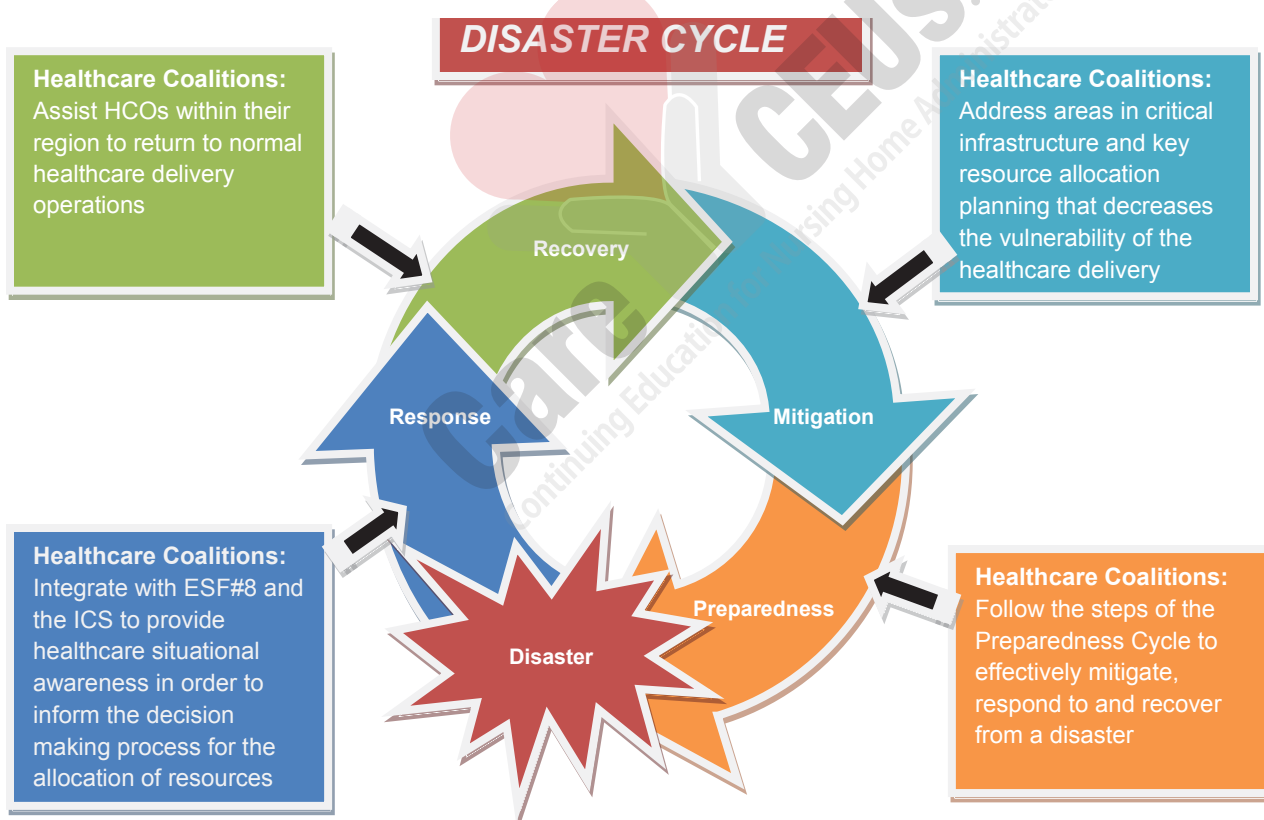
DISASTER CYCLE

Healthcare Coalitions: Assist HCOs within their region to return to normal healthcare delivery operations

Healthcare Coalitions: Address areas in critical infrastructure and key resource allocation planning that decreases the vulnerability of the healthcare delivery

Recovery

Response

Mitigation

Preparedness

Disaster

Healthcare Coalitions: Integrate with ESF#8 and the ICS to provide healthcare situational awareness in order to inform the decision making process for the allocation of resources

Healthcare Coalitions: Follow the steps of the Preparedness Cycle to effectively mitigate, respond to and recover from a disaster

CareCEUs Continuing Education for Nursing Home Administrators